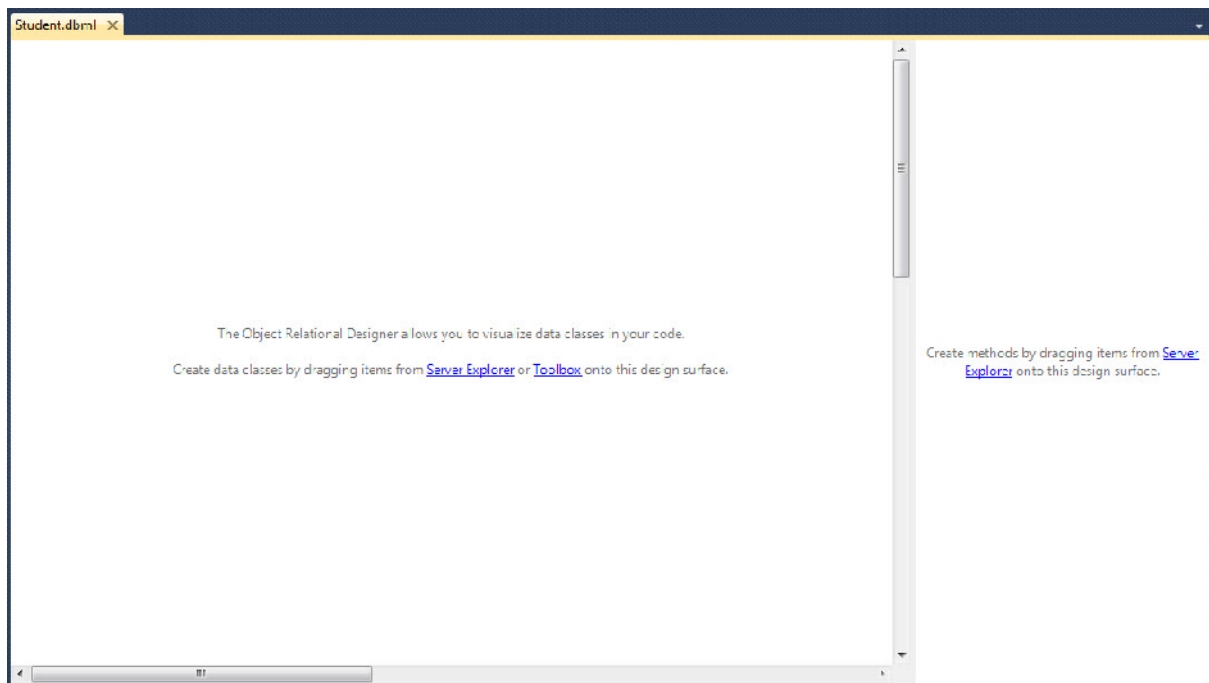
Student.dbml ✕

The Object Relational Designer allows you to visualize data classes in your code.

Create data classes by dragging items from Server Explorer or Toolbox onto this design surface.

Create methods by dragging items from Server Explorer onto this design surface.